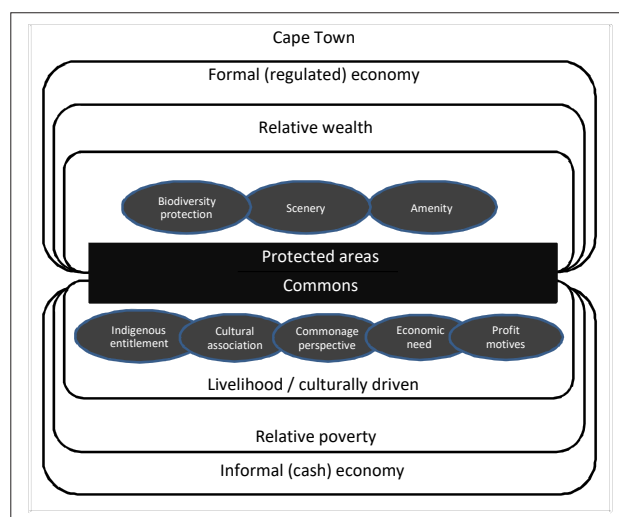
Cape Town

Formal (regulated) economy

Relative wealth

Biodiversity protection

Scenery

Amenity

Protected areas

Commons

Indigenous entitlement

Cultural association

Commonage perspective

Economic need

Profit motives

Livelihood / culturally driven

Relative poverty

Informal (cash) economy